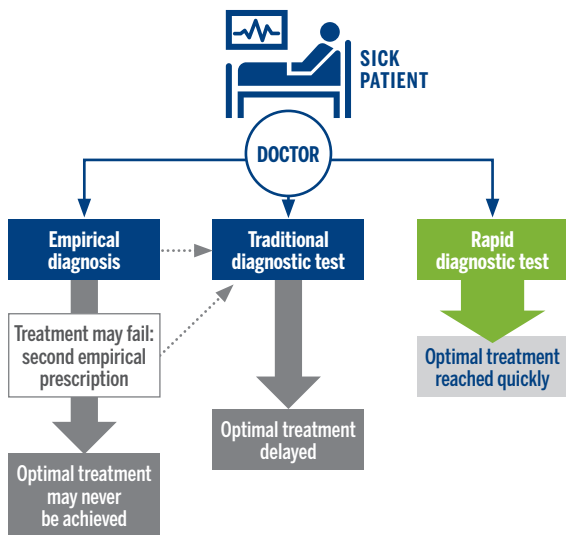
SICK PATIENT

DOCTOR

Empirical diagnosis

Traditional diagnostic test

Rapid diagnostic test

Treatment may fail: second empirical prescription

Optimal treatment reached quickly

Optimal treatment delayed

Optimal treatment may never be achieved